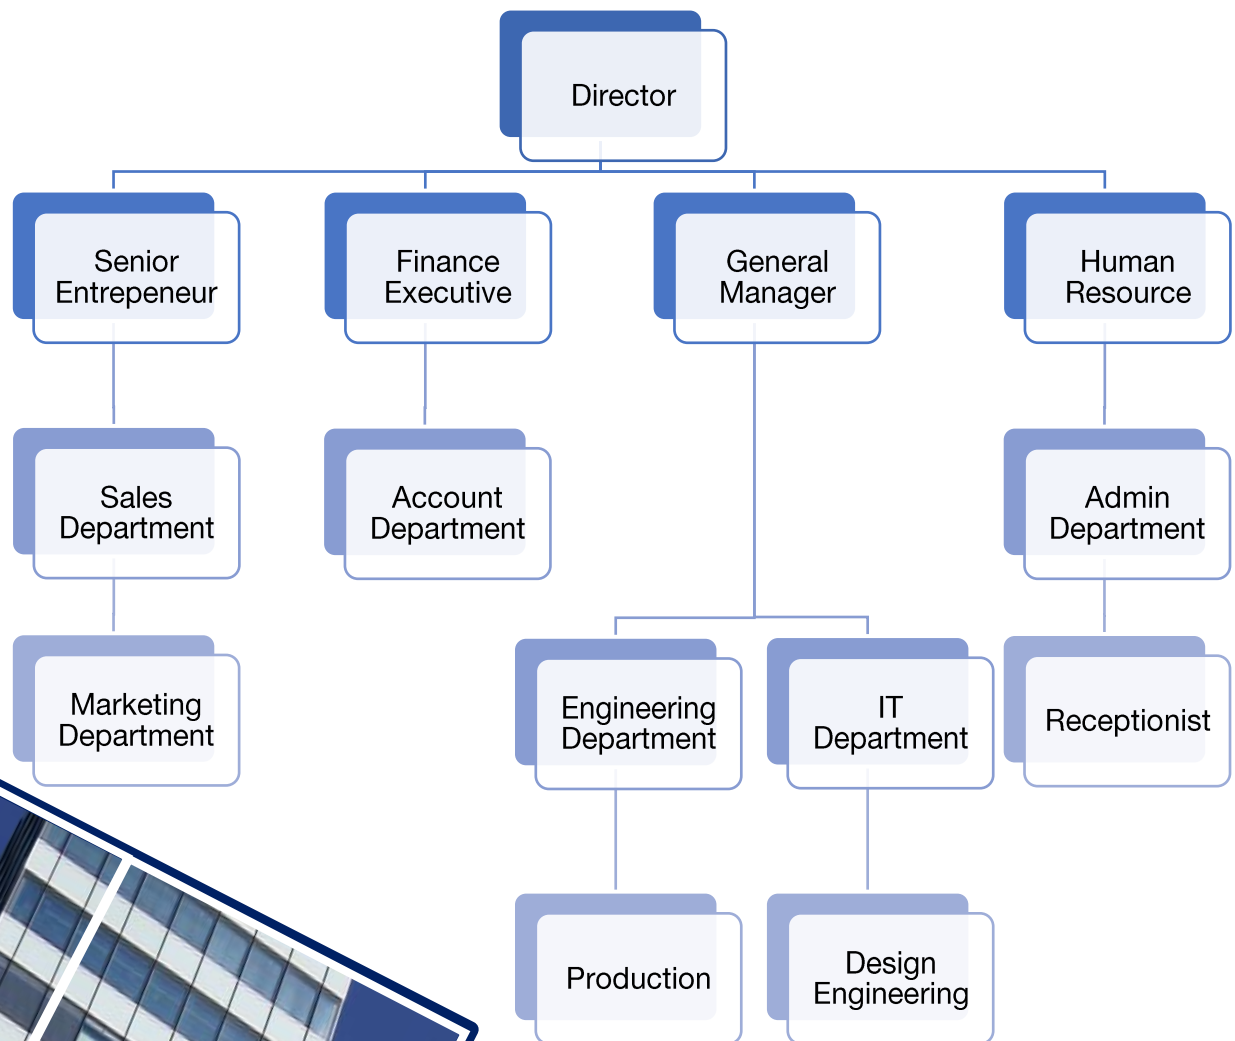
Director

Senior Entrepeneur

Finance Executive

General Manager

Human Resource

Sales Department

Account Department

Admin Department

Marketing Department

Engineering Department

IT Department

Receptionist

Production

Design Engineering